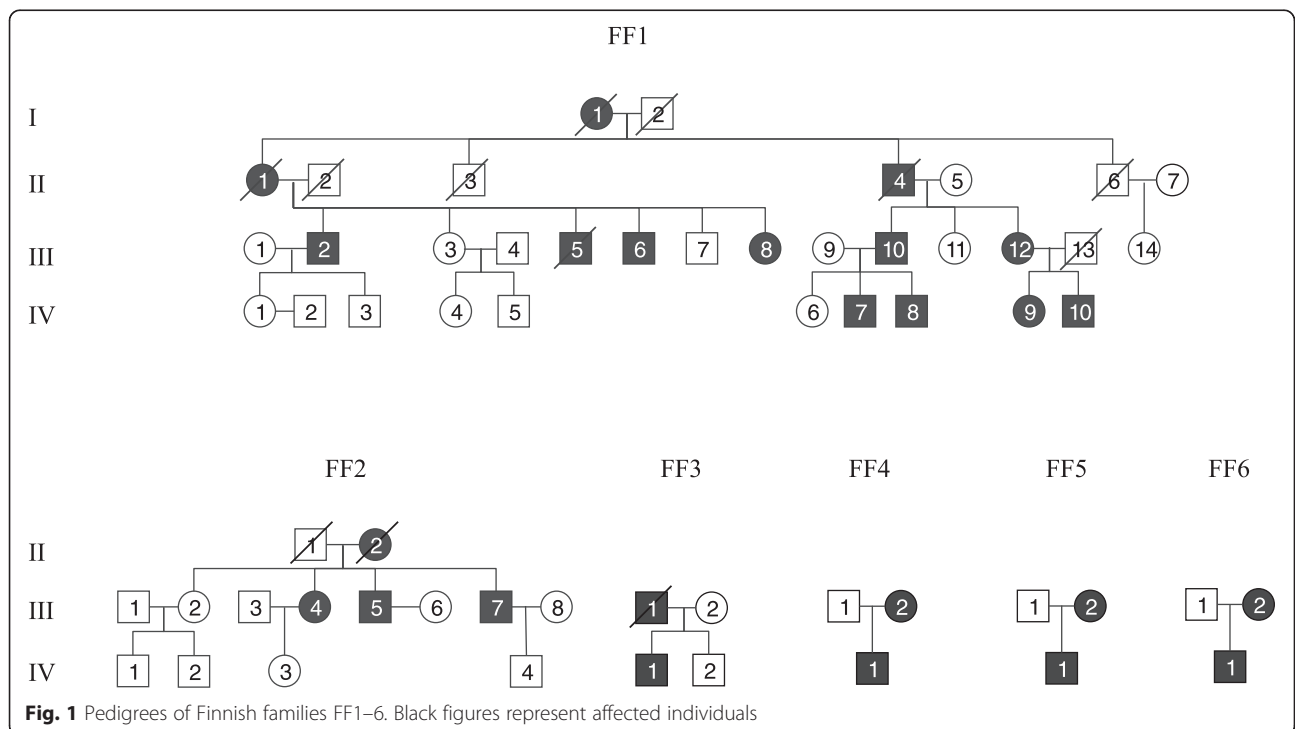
FF1

I
1 2

II
1 2 3 4 5 6 7

III
1 2 3 4 5 6 7 8 9 10 11 12 13 14

IV
1 2 3 4 5 6 7 8 9 10

FF2 FF3 FF4 FF5 FF6

II
1 2

III
1 2 3 4 5 6 7 8 1 2 1 2 1 2 1 2

IV
1 2 3 4 1 2 1 1 1

**Fig. 1** Pedigrees of Finnish families FF1–6. Black figures represent affected individuals